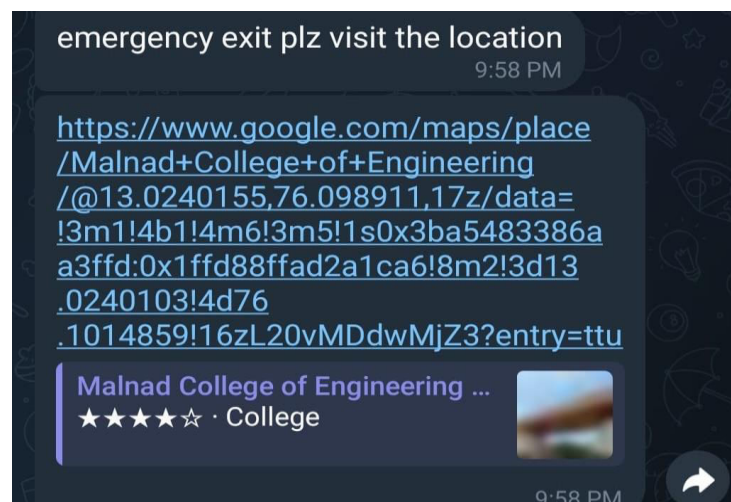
emergency exit plz visit the location
9:58 PM

https://www.google.com/maps/place/Malnad+College+of+Engineering/@13.0240155,76.098911,17z/data=!3m1!4b1!4m6!3m5!1s0x3ba5483386aa3ffd:0x1ffd88ffad2a1ca6!8m2!3d13.0240103!4d76.1014859!16zL20vMDdwMjZ3?entry=ttu

Malnad College of Engineering ...
★★★★☆ · College

9:58 PM